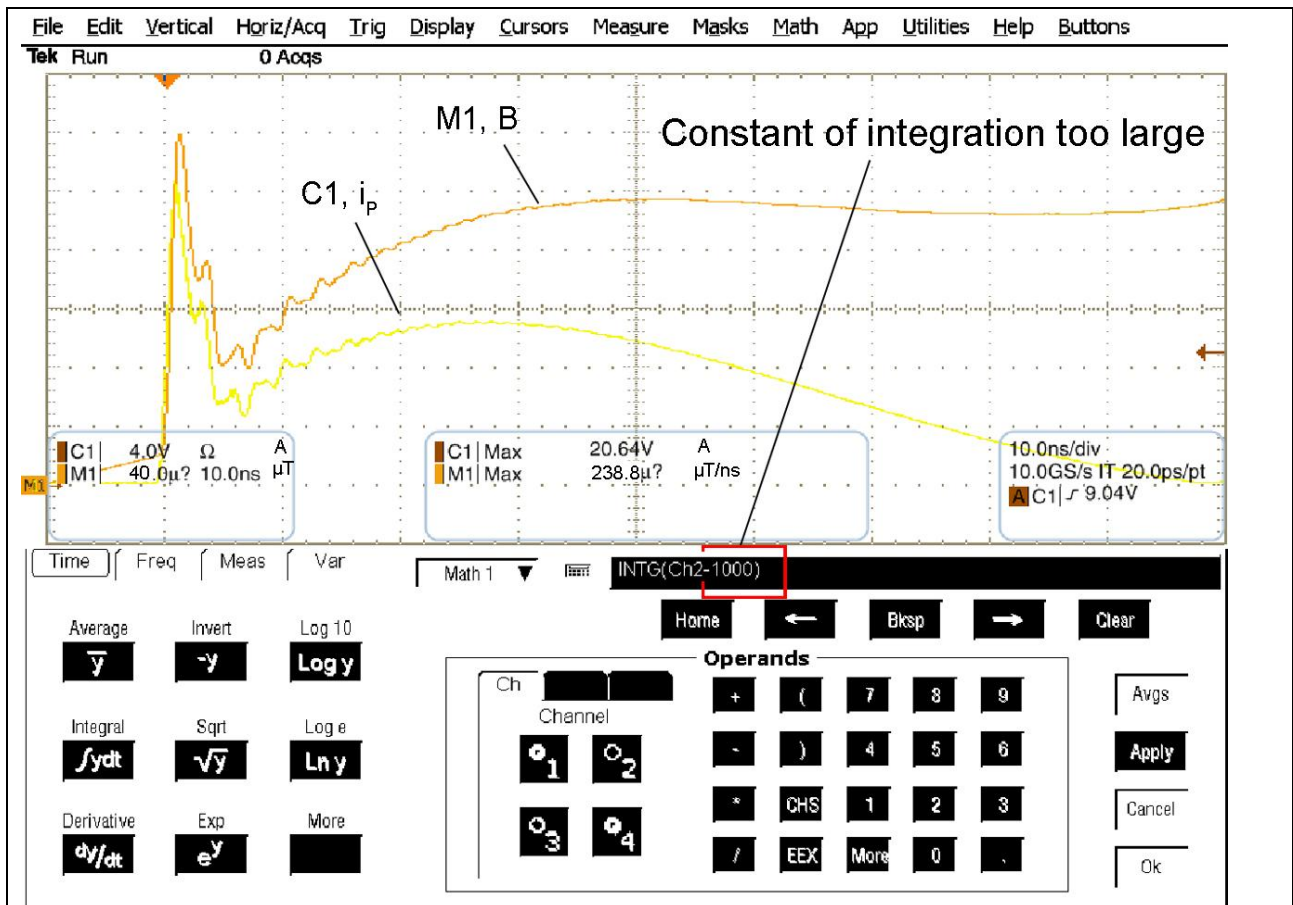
File Edit Vertical Horiz/Acq Trig Display Cursors Measure Masks Math App Utilities Help Buttons

Tek Run 0 Acqs

M1, B

Constant of integration too large

C1, $i_P$

C1 4.0V Ω A
M1 40.0µ? 10.0ns µT

C1 | Max 20.64V A
M1 | Max 238.8µ? µT/ns

10.0ns/div
10.0GS/s IT 20.0ps/pt
A C1 ⨍ 9.04V

M1

Time Freq Meas Var

Math 1 ▼ INTG(Ch2-1000)

Home ← Bksp → Clear

Average $\overline{y}$ Invert -y Log 10 Log y

Integral ∫ydt Sqrt √y Log e Ln y

Derivative dy/dt Exp $e^y$ More

Operands

Ch

Channel

1 2 3 4

+ ( 7 8 9
- ) 4 5 6
* CHS 1 2 3
/ EEX More 0 .

Avgs

Apply

Cancel

Ok